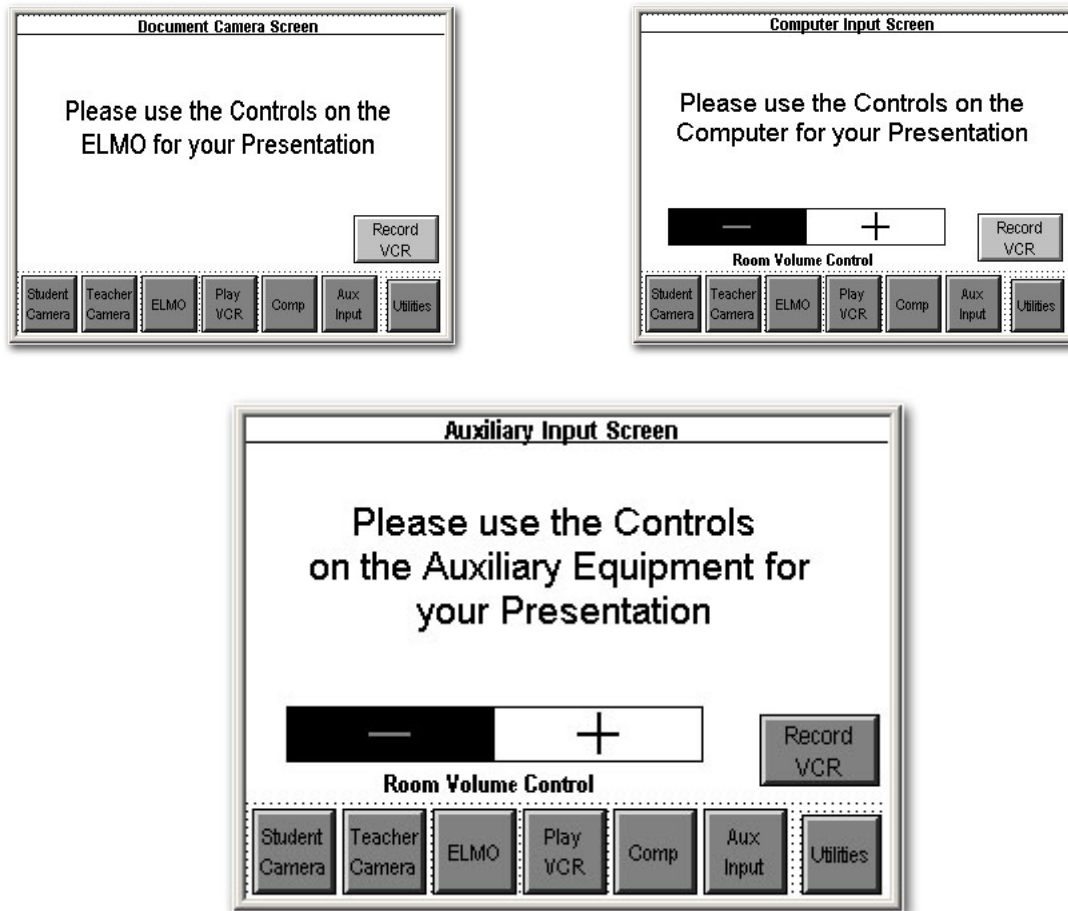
Document Camera Screen

Please use the Controls on the ELMO for your Presentation

Record VCR

Student Camera | Teacher Camera | ELMO | Play VCR | Comp | Aux Input | Utilities

Computer Input Screen

Please use the Controls on the Computer for your Presentation

— +

Room Volume Control

Record VCR

Student Camera | Teacher Camera | ELMO | Play VCR | Comp | Aux Input | Utilities

Auxiliary Input Screen

Please use the Controls on the Auxiliary Equipment for your Presentation

— +

Room Volume Control

Record VCR

Student Camera | Teacher Camera | ELMO | Play VCR | Comp | Aux Input | Utilities